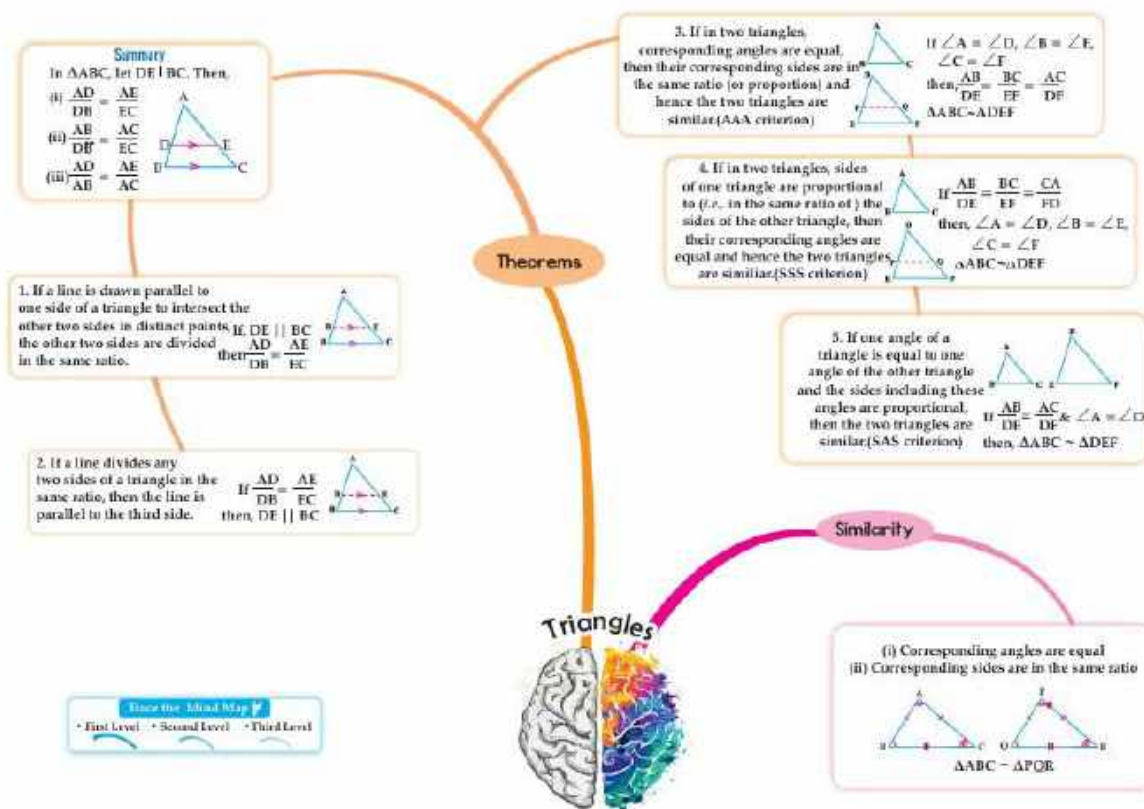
Summary

In $\Delta ABC$, let DE ∥ BC. Then,

(i) $\frac{AD}{DB} = \frac{AE}{EC}$

(ii) $\frac{AB}{DB} = \frac{AC}{EC}$

(iii) $\frac{AD}{AB} = \frac{AE}{AC}$

A
D
E
B
C

1. If a line is drawn parallel to one side of a triangle to intersect the other two sides in distinct points, the other two sides are divided in the same ratio.

If, DE ∥ BC then $\frac{AD}{DB} = \frac{AE}{EC}$

A
D
E
B
C

2. If a line divides any two sides of a triangle in the same ratio, then the line is parallel to the third side.

If $\frac{AD}{DB} = \frac{AE}{EC}$ then, DE ∥ BC

A
D
E
B
C

Trace the Mind Map
• First Level • Second Level • Third Level

Theorems

3. If in two triangles, corresponding angles are equal, then their corresponding sides are in the same ratio (or proportion) and hence the two triangles are similar.(AAA criterion)

A
B
C
D
E
F

If $\angle A = \angle D$, $\angle B = \angle E$, $\angle C = \angle F$

then, $\frac{AB}{DE} = \frac{BC}{EF} = \frac{AC}{DF}$

$\Delta ABC \sim \Delta DEF$

4. If in two triangles, sides of one triangle are proportional to (i.e., in the same ratio of ) the sides of the other triangle, then their corresponding angles are equal and hence the two triangles are similiar.(SSS criterion)

A
B
C
D
E
F

If $\frac{AB}{DE} = \frac{BC}{EF} = \frac{CA}{FD}$

then, $\angle A = \angle D$, $\angle B = \angle E$, $\angle C = \angle F$

$\Delta ABC \sim \Delta DEF$

5. If one angle of a triangle is equal to one angle of the other triangle and the sides including these angles are proportional, then the two triangles are similar.(SAS criterion)

A
B
C
D
E
F

If $\frac{AB}{DE} = \frac{AC}{DF}$ & $\angle A = \angle D$

then, $\Delta ABC \sim \Delta DEF$

Similarity

(i) Corresponding angles are equal
(ii) Corresponding sides are in the same ratio

A
B
C
P
Q
R

$\Delta ABC \sim \Delta PQR$

Triangles